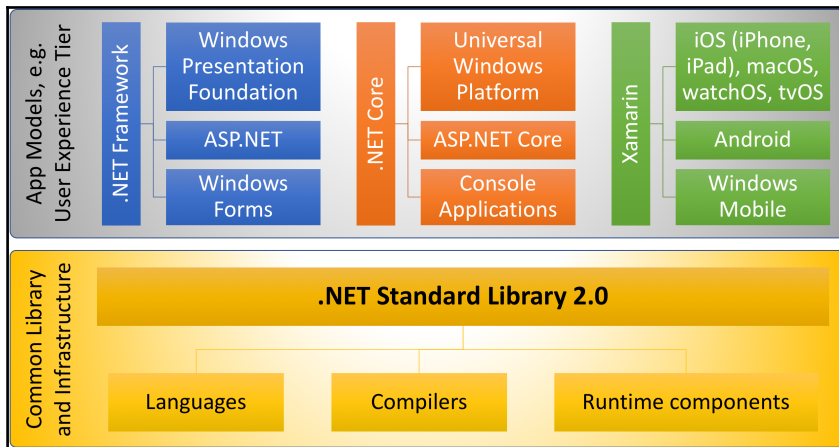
App Models, e.g. User Experience Tier

.NET Framework

Windows Presentation Foundation

ASP.NET

Windows Forms

.NET Core

Universal Windows Platform

ASP.NET Core

Console Applications

Xamarin

iOS (iPhone, iPad), macOS, watchOS, tvOS

Android

Windows Mobile

Common Library and Infrastructure

.NET Standard Library 2.0

Languages

Compilers

Runtime components